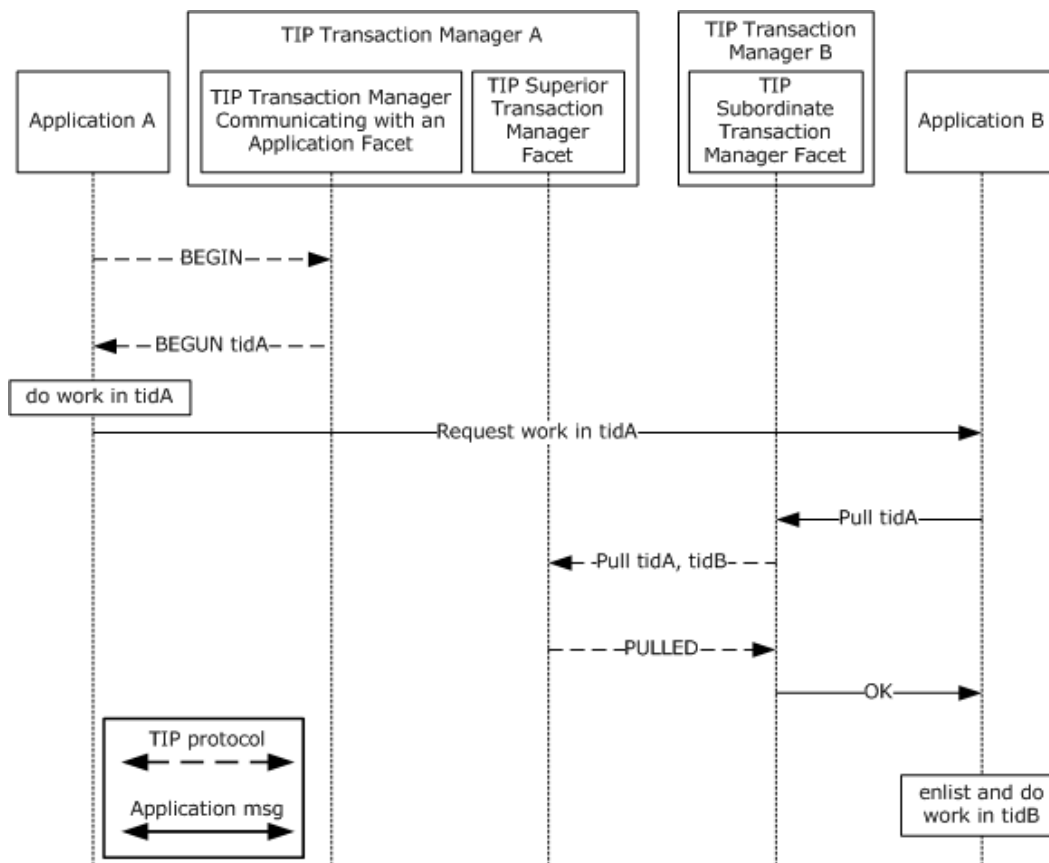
TIP Transaction Manager A

TIP Transaction Manager B

Application A

TIP Transaction Manager Communicating with an Application Facet

TIP Superior Transaction Manager Facet

TIP Subordinate Transaction Manager Facet

Application B

BEGIN

BEGUN tidA

do work in tidA

Request work in tidA

Pull tidA

Pull tidA, tidB

PULLED

OK

TIP protocol

Application msg

enlist and do work in tidB